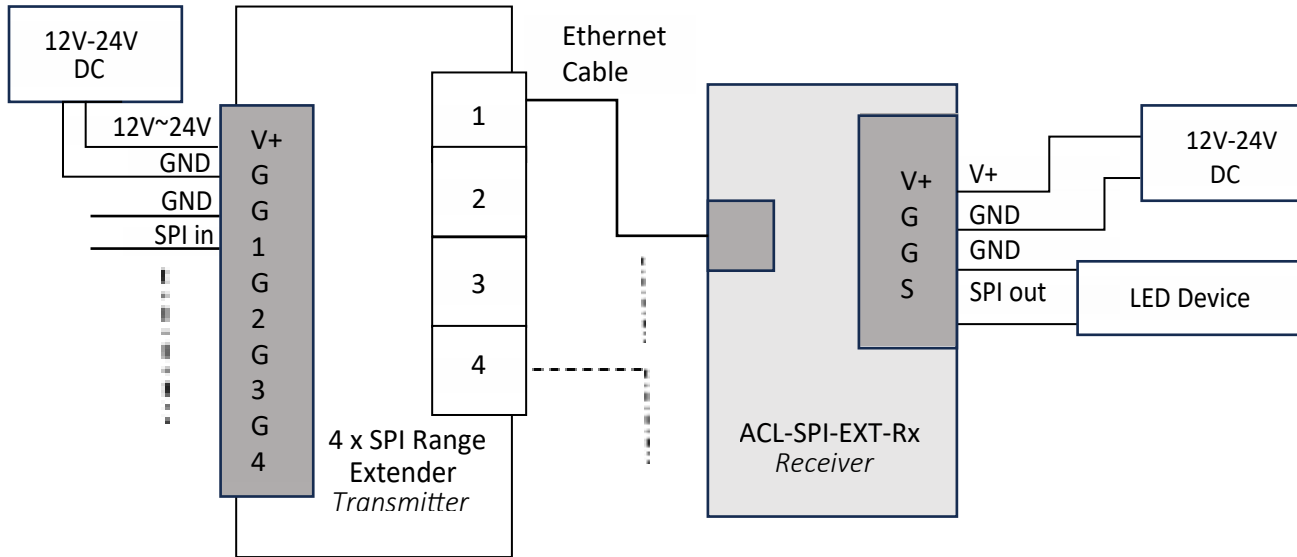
12V-24V
DC

12V~24V
GND
GND
SPI in

V+
G
G
1
G
2
G
3
G
4

4 x SPI Range Extender
*Transmitter*

Ethernet Cable

1
2
3
4

ACL-SPI-EXT-Rx
*Receiver*

V+
G
G
S

V+
GND
GND
SPI out

12V-24V
DC

LED Device